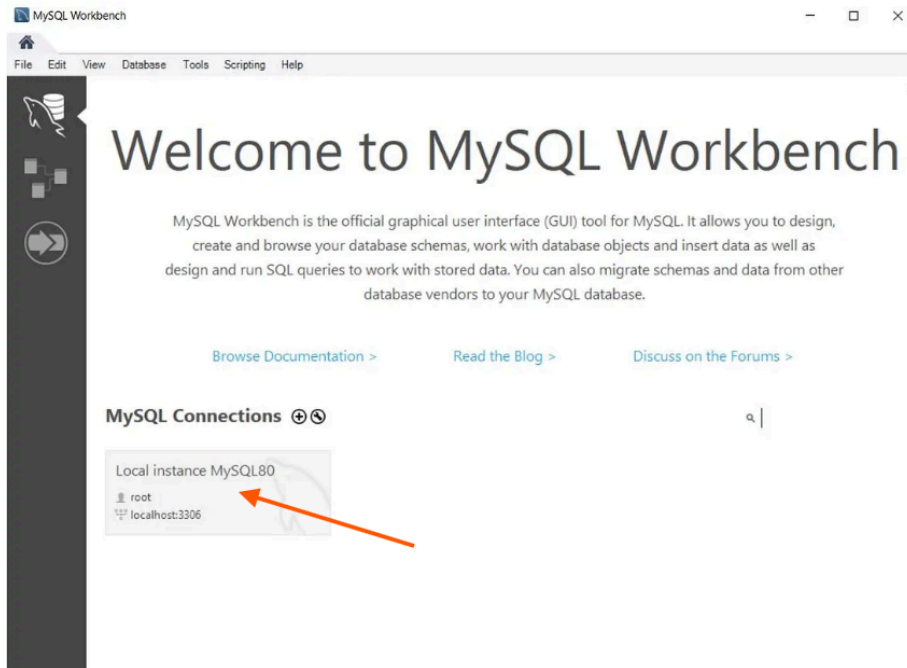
MySQL Workbench

File Edit View Database Tools Scripting Help

Welcome to MySQL Workbench

MySQL Workbench is the official graphical user interface (GUI) tool for MySQL. It allows you to design, create and browse your database schemas, work with database objects and insert data as well as design and run SQL queries to work with stored data. You can also migrate schemas and data from other database vendors to your MySQL database.

Browse Documentation >

Read the Blog >

Discuss on the Forums >

MySQL Connections

Local instance MySQL80
root
localhost:3306